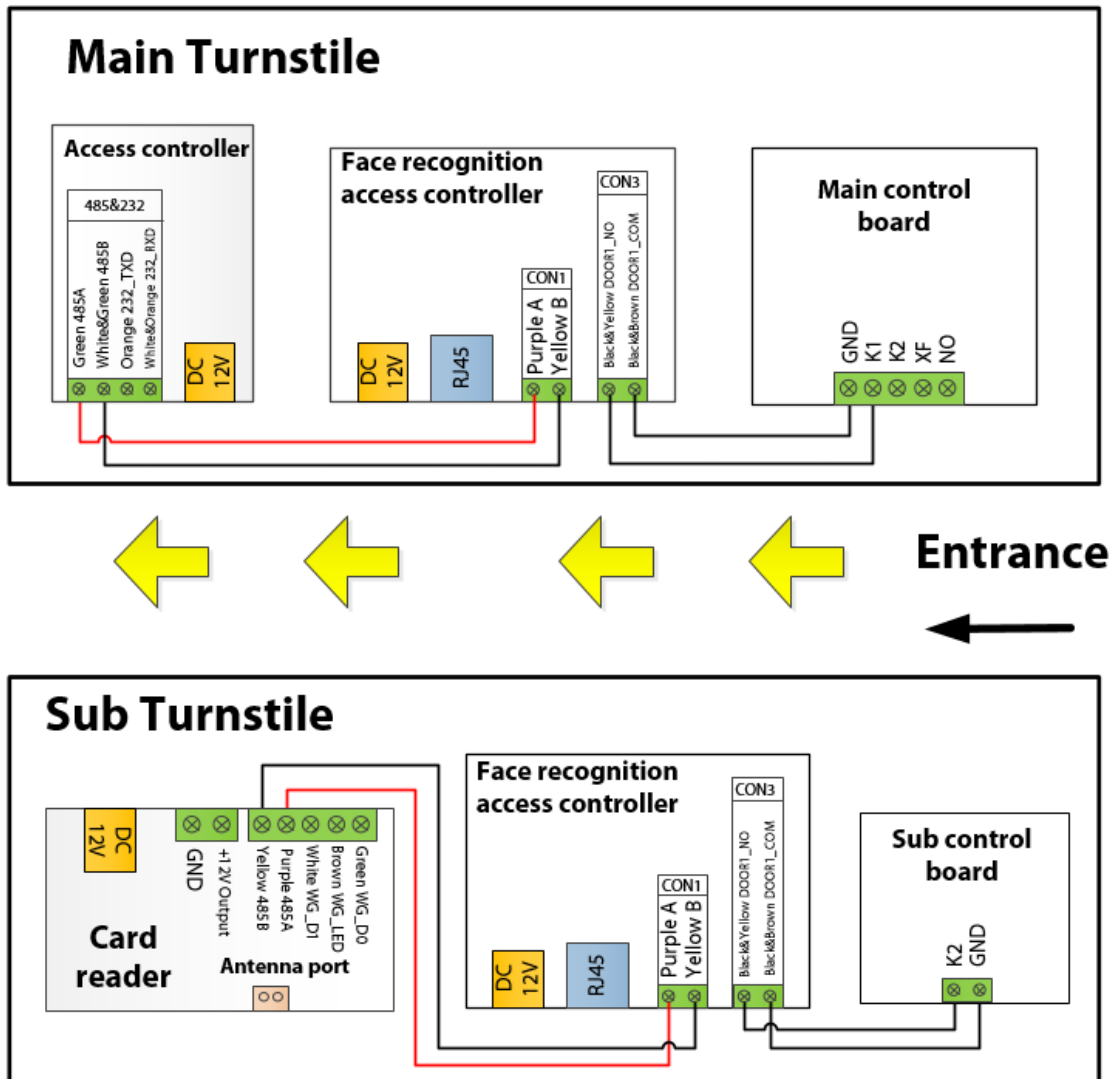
Main Turnstile

Access controller

485&232

Green 485A
White&Green 485B
Orange 232_TXD
White&Orange 232_RXD

DC 12V

Face recognition access controller

CON3

Black&Yellow DOOR1_NO
Black&Brown DOOR1_COM

CON1

Purple A
Yellow B

DC 12V

RJ45

Main control board

GND
K1
K2
XF
NO

Entrance

Sub Turnstile

DC 12V

GND
+12V Output

Yellow 485B
Purple 485A
White WG_D1
Brown WG_LED
Green WG_D0

Card reader

Antenna port

Face recognition access controller

CON3

Black&Yellow DOOR1_NO
Black&Brown DOOR1_COM

CON1

Purple A
Yellow B

DC 12V

RJ45

Sub control board

K2
GND